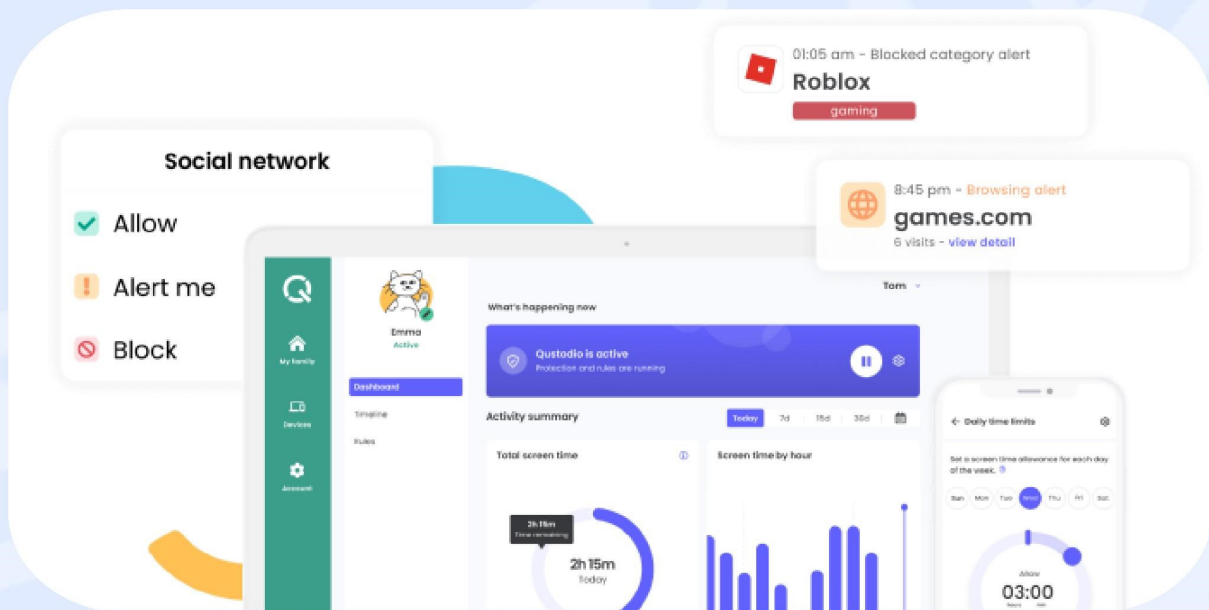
01:05 am - Blocked category alert
Roblox
gaming

Social network
Allow
Alert me
Block

8:45 pm - Browsing alert
games.com
6 visits - view detail

My family
Devices
Account

Emma
Active
Dashboard
Timeline
Rules

Tom
What's happening now
Qustodio is active
Protection and rules are running
Activity summary
Today 7d 15d 30d
Total screen time
2h 15m
Time remaining
2h 15m
Today
Screen time by hour

Daily time limits
Set a screen time allowance for each day of the week.
Sun Mon Tue Wed Thu Fri Sat
Allow
03:00